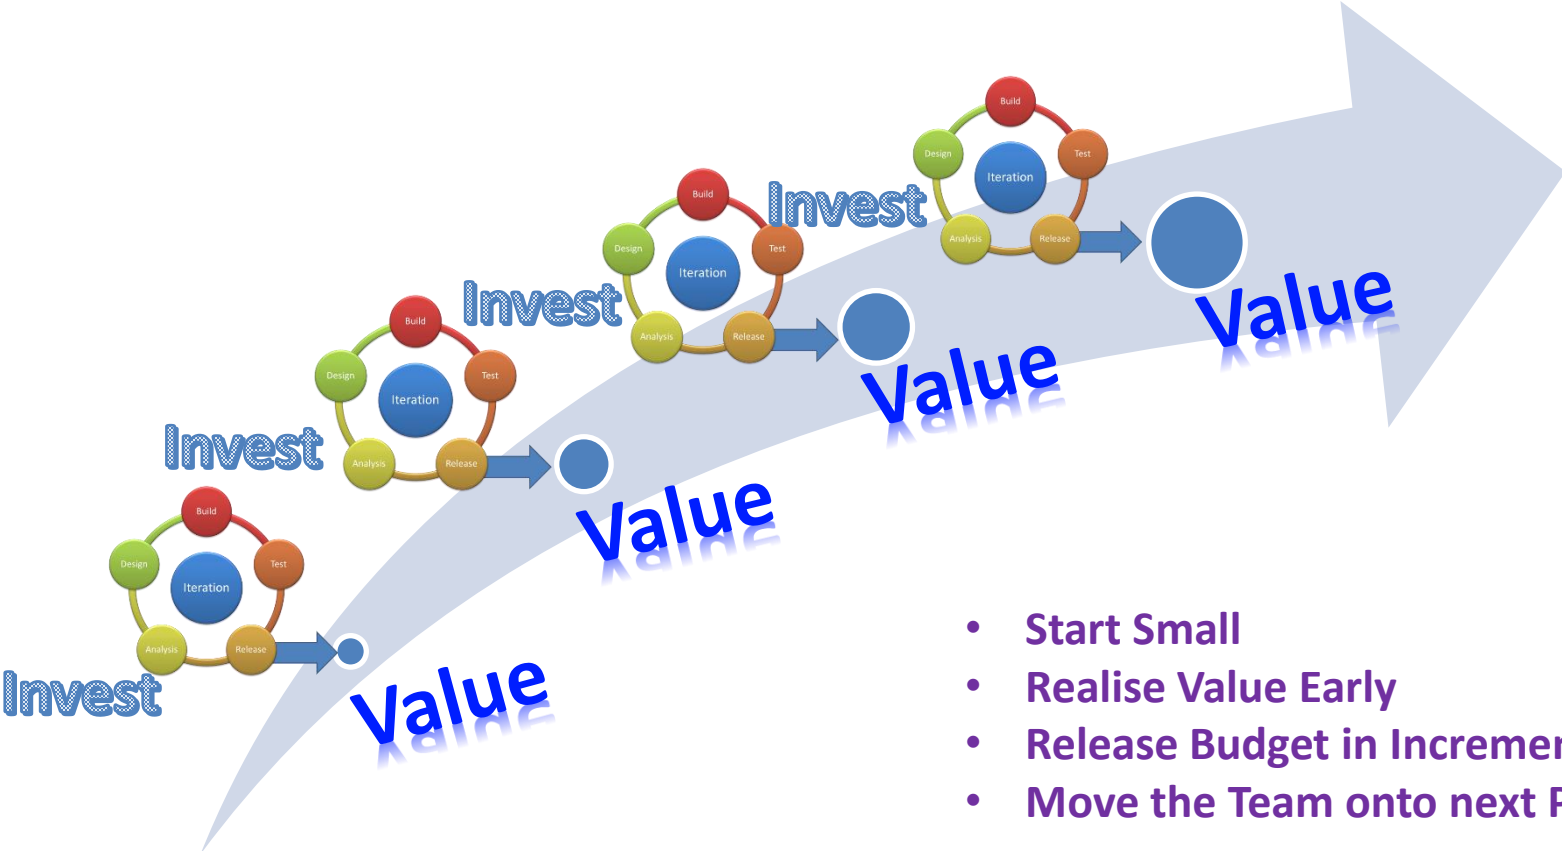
Build
Design
Test
Iteration
Analysis
Release
Invest
Value

Build
Design
Test
Iteration
Analysis
Release
Invest
Value

Build
Design
Test
Iteration
Analysis
Release
Invest
Value

Build
Design
Test
Iteration
Analysis
Release
Invest
Value

- Start Small
- Realise Value Early
- Release Budget in Increme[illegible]
- Move the Team onto next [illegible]